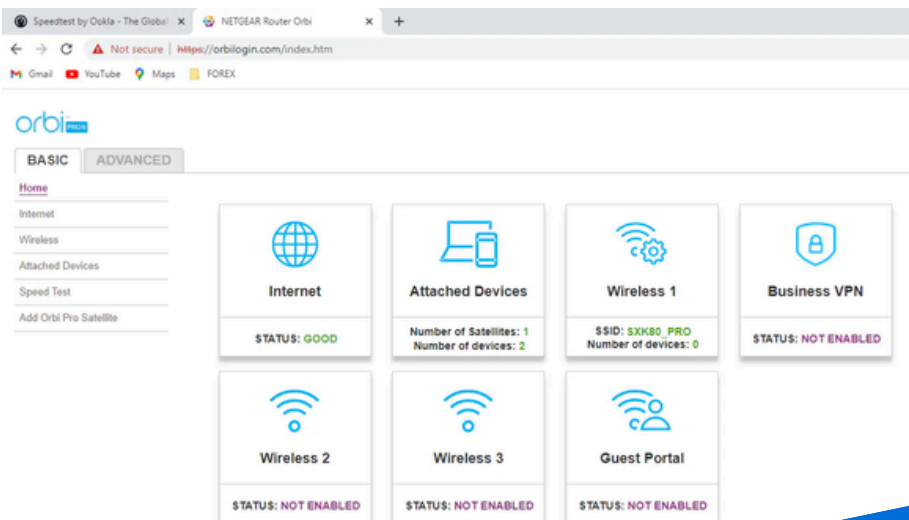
Speedtest by Ookla - The Global ×
NETGEAR Router Orbi ×
+

Not secure | https://orbilogin.com/index.htm

Gmail YouTube Maps FOREX

orbi PRO6

BASIC ADVANCED

Home
Internet
Wireless
Attached Devices
Speed Test
Add Orbi Pro Satellite

Internet
STATUS: GOOD

Attached Devices
Number of Satellites: 1
Number of devices: 2

Wireless 1
SSID: SXK80_PRO
Number of devices: 0

Business VPN
STATUS: NOT ENABLED

Wireless 2
STATUS: NOT ENABLED

Wireless 3
STATUS: NOT ENABLED

Guest Portal
STATUS: NOT ENABLED